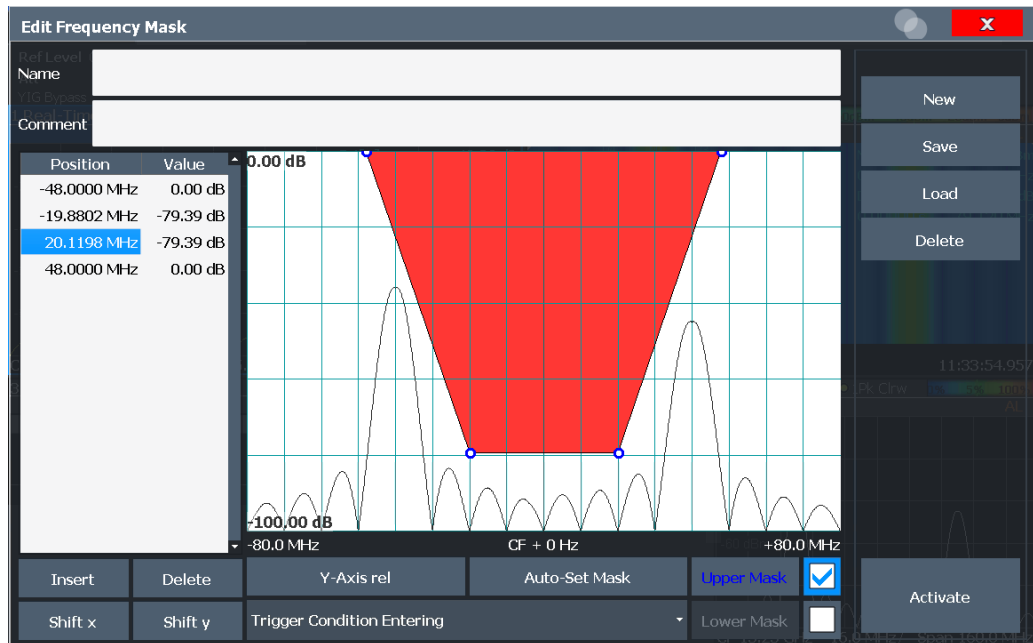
Edit Frequency Mask

Name

Comment

| Position | Value |
|---|---|
| -48.0000 MHz | 0.00 dB |
| -19.8802 MHz | -79.39 dB |
| 20.1198 MHz | -79.39 dB |
| 48.0000 MHz | 0.00 dB |

0.00 dB

-100.00 dB

-80.0 MHz

CF + 0 Hz

+80.0 MHz

New

Save

Load

Delete

11:33:54.957

Pk Clrw

Insert

Delete

Y-Axis rel

Auto-Set Mask

Upper Mask

Shift x

Shift y

Trigger Condition Entering

Lower Mask

Activate